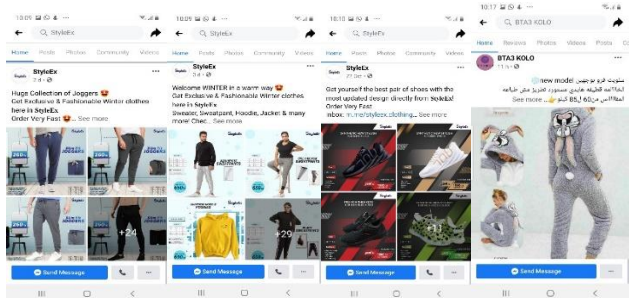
10:05
StyleEx
Home Posts Photos Community Videos
StyleEx
7 d
Huge Collection of Joggers 😍
Get Exclusive & Fashionable Winter clothes here in StyleEx
Order Very Fast 😍... See more
+24
Send Message

StyleEx
Home Posts Photos Community Videos
StyleEx
9 d
Welcome WINTER in a warm way 😍
Get Exclusive & Fashionable Winter clothes here in StyleEx
Sweater, Sweatpant, Hoodie, Jacket & many more! Clec... See more
+29
Send Message

10:10
StyleEx
Home Posts Photos Community Videos
StyleEx
27 Oct
Get yourself the best pair of shoes with the most updated design directly from StyleEx!
Order Very Fast
Inbox: m.me/styleex.clothing... See more
Send Message

10:17
BTA3 KOLO
Home Reviews Photos Videos Posts
BTA3 KOLO
11 h
بيجامات فرو بوشي 😍 new model
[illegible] 60 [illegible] 85 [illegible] ... See more
Send Message